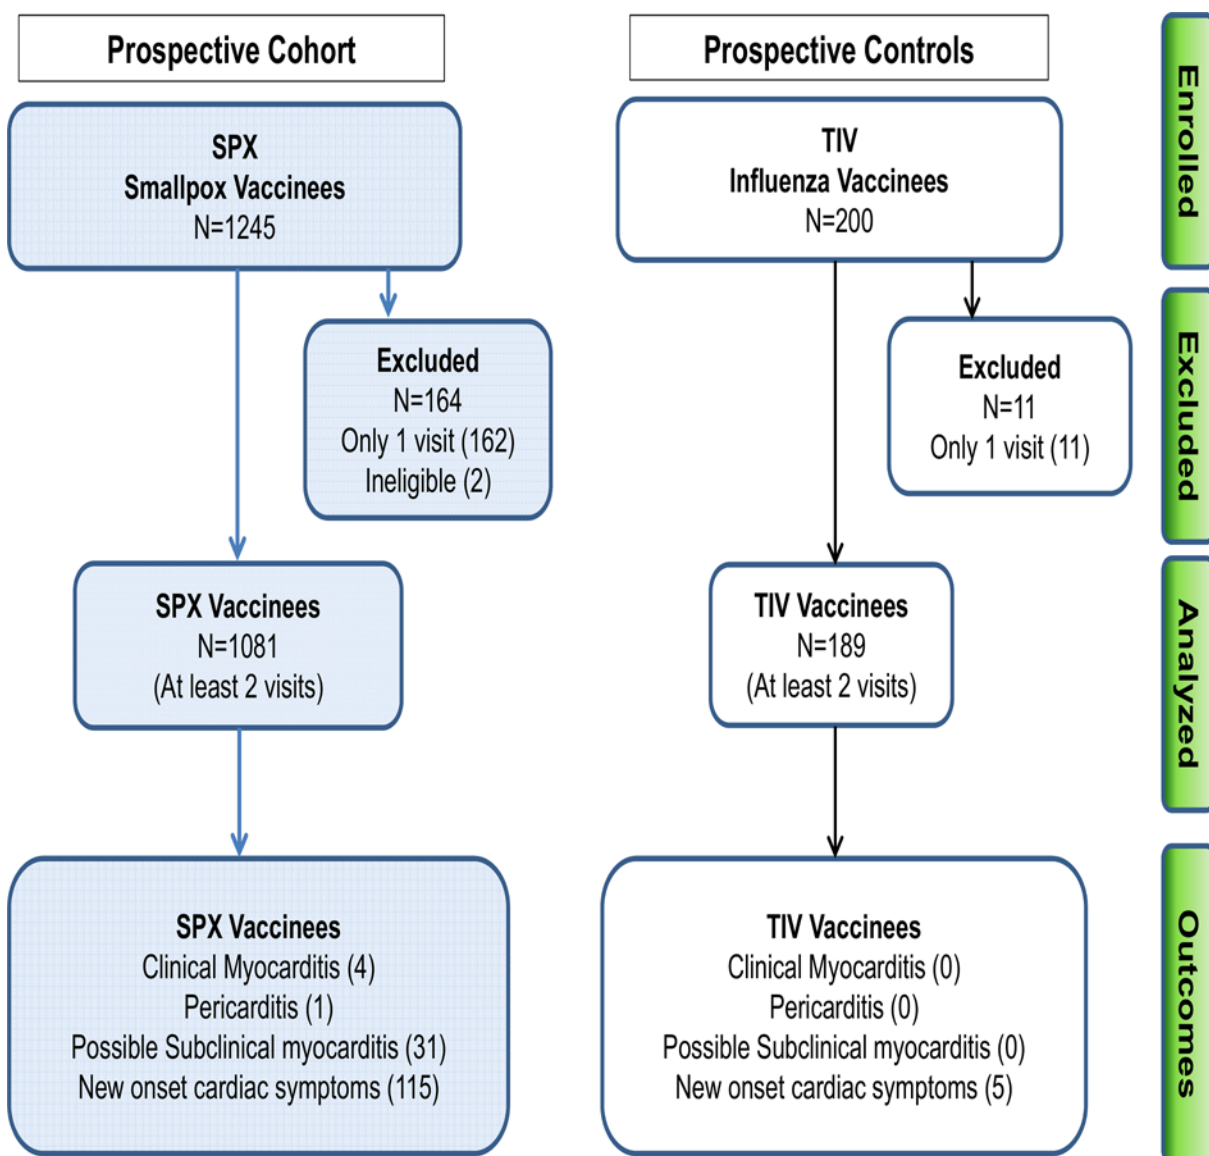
Prospective Cohort

SPX
Smallpox Vaccinees
N=1245

Excluded
N=164
Only 1 visit (162)
Ineligible (2)

SPX Vaccinees
N=1081
(At least 2 visits)

SPX Vaccinees
Clinical Myocarditis (4)
Pericarditis (1)
Possible Subclinical myocarditis (31)
New onset cardiac symptoms (115)

Prospective Controls

TIV
Influenza Vaccinees
N=200

Excluded
N=11
Only 1 visit (11)

TIV Vaccinees
N=189
(At least 2 visits)

TIV Vaccinees
Clinical Myocarditis (0)
Pericarditis (0)
Possible Subclinical myocarditis (0)
New onset cardiac symptoms (5)

Enrolled

Excluded

Analyzed

Outcomes